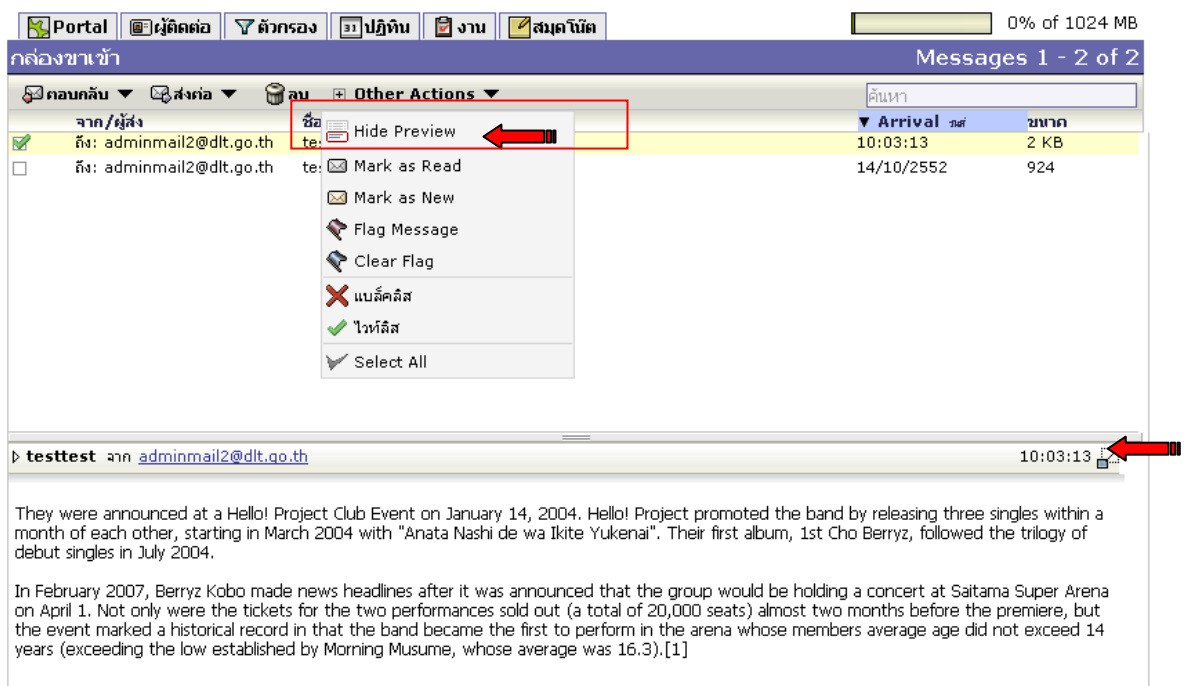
Portal | ผู้ติดต่อ | ตัวกรอง | ปฏิทิน | งาน | สมุดโน้ต

0% of 1024 MB

กล่องขาเข้า

Messages 1 - 2 of 2

ตอบกลับ ▼ ส่งต่อ ▼ ลบ ⊞ Other Actions ▼

ค้นหา

| | จาก/ผู้ส่ง | ชื่อ | ▼ Arrival | ขนาด |
|---|---|---|---|---|
| | ถึง: adminmail2@dlt.go.th | te | 10:03:13 | 2 KB |
| | ถึง: adminmail2@dlt.go.th | te | 14/10/2552 | 924 |

Hide Preview
Mark as Read
Mark as New
Flag Message
Clear Flag
แบล็คลิส
ไวท์ลิส
Select All

▷ testtest จาก adminmail2@dlt.go.th

10:03:13

They were announced at a Hello! Project Club Event on January 14, 2004. Hello! Project promoted the band by releasing three singles within a month of each other, starting in March 2004 with "Anata Nashi de wa Ikite Yukenai". Their first album, 1st Cho Berryz, followed the trilogy of debut singles in July 2004.

In February 2007, Berryz Kobo made news headlines after it was announced that the group would be holding a concert at Saitama Super Arena on April 1. Not only were the tickets for the two performances sold out (a total of 20,000 seats) almost two months before the premiere, but the event marked a historical record in that the band became the first to perform in the arena whose members average age did not exceed 14 years (exceeding the low established by Morning Musume, whose average was 16.3).[1]